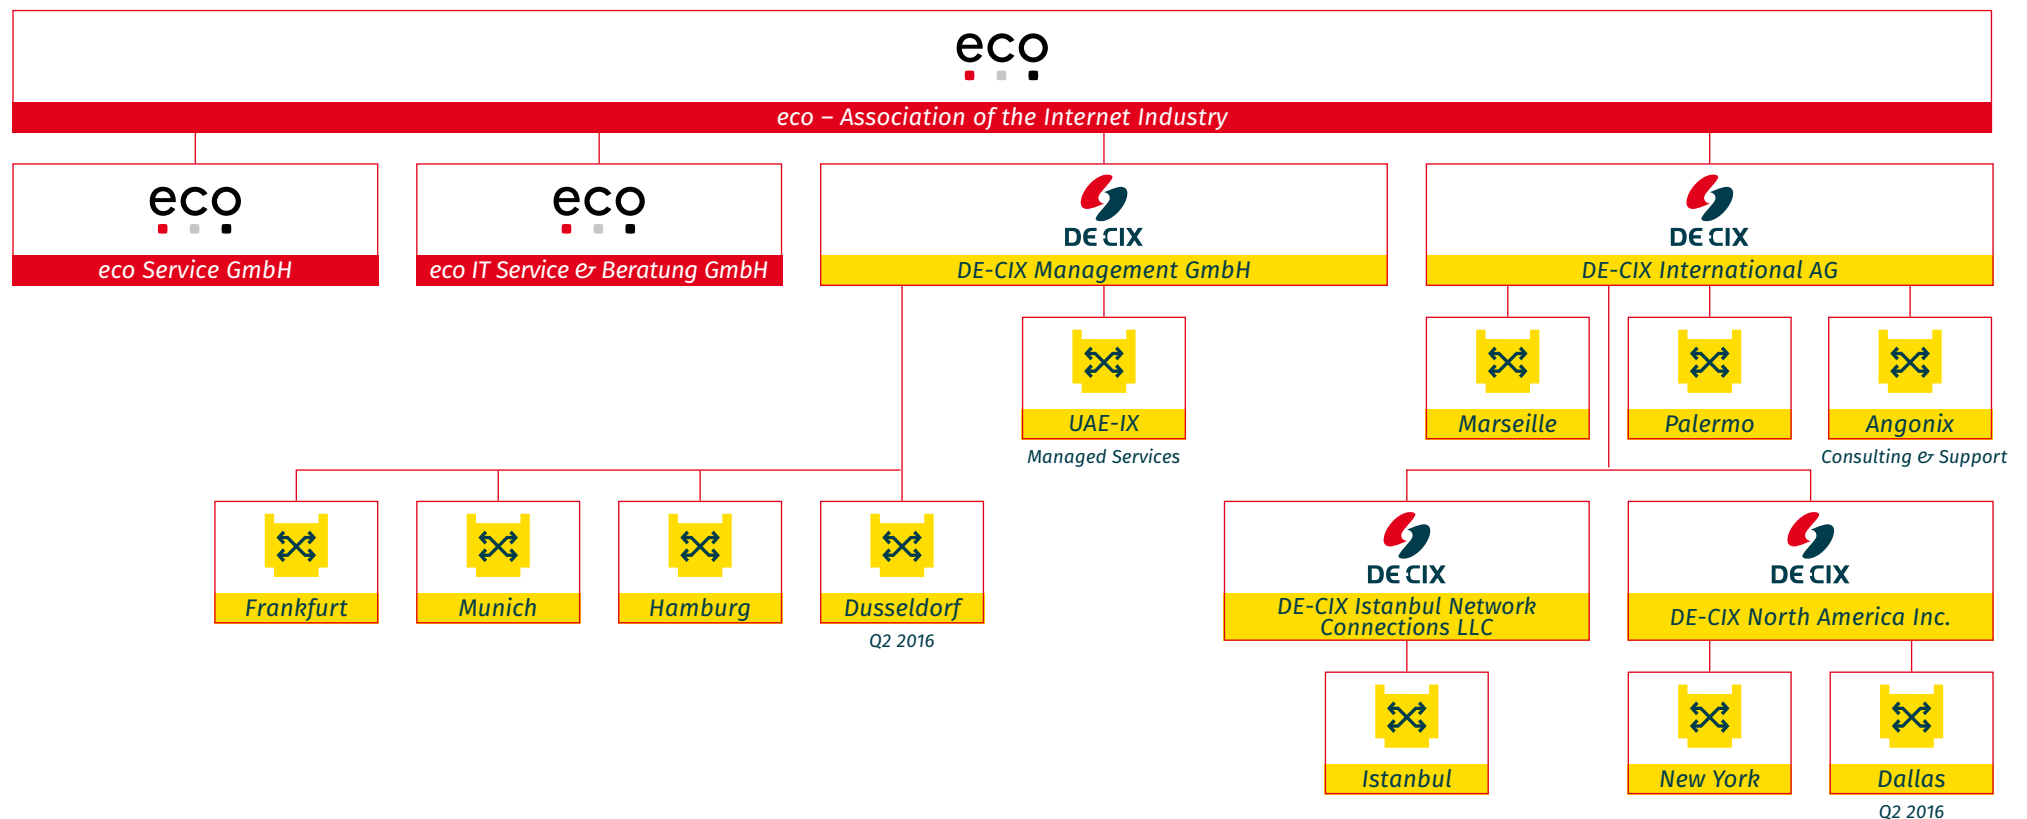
eco

eco – Association of the Internet Industry

eco
eco Service GmbH

eco
eco IT Service & Beratung GmbH

DE CIX
DE-CIX Management GmbH

DE CIX
DE-CIX International AG

UAE-IX
Managed Services

Marseille

Palermo

Angonix
Consulting & Support

Frankfurt

Munich

Hamburg

Dusseldorf
Q2 2016

DE CIX
DE-CIX Istanbul Network Connections LLC

DE CIX
DE-CIX North America Inc.

Istanbul

New York

Dallas
Q2 2016